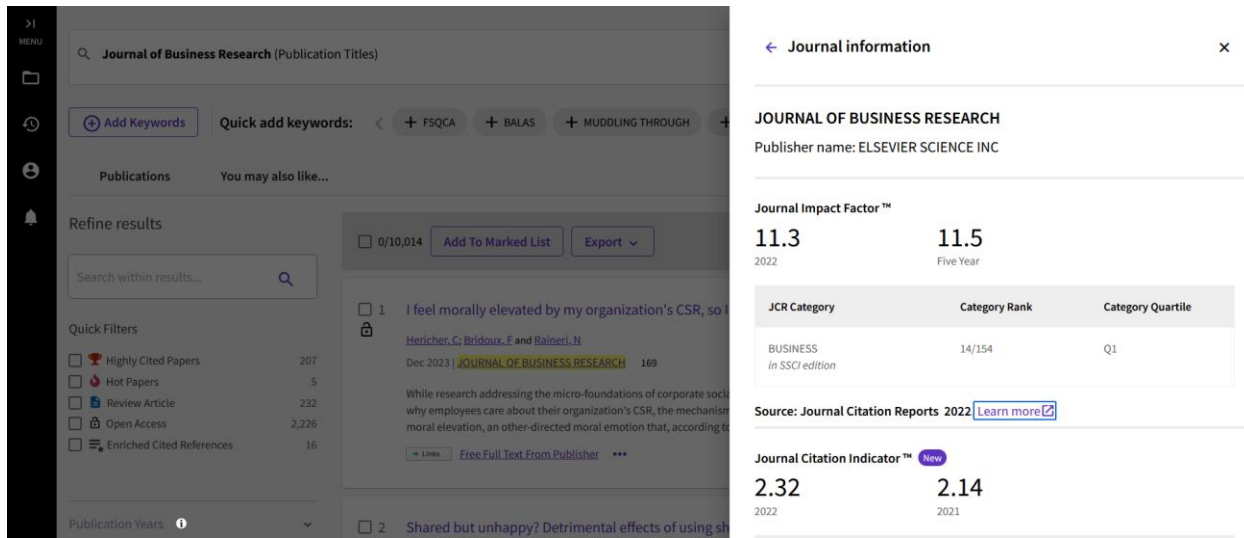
>I
MENU

Journal of Business Research (Publication Titles)

Add Keywords Quick add keywords: + FSQCA + BALAS + MUDDLING THROUGH +

Publications You may also like...

Refine results

Search within results...

Quick Filters

Highly Cited Papers 207
Hot Papers 5
Review Article 232
Open Access 2,226
Enriched Cited References 16

Publication Years

0/10,014 Add To Marked List Export

1 I feel morally elevated by my organization's CSR, so I

Hericher, C; Bridoux, F and Raineri, N

Dec 2023 | JOURNAL OF BUSINESS RESEARCH 169

While research addressing the micro-foundations of corporate soci why employees care about their organization's CSR, the mechanism moral elevation, an other-directed moral emotion that, according t

+ Links Free Full Text From Publisher •••

2 Shared but unhappy? Detrimental effects of using sh

← Journal information ×

JOURNAL OF BUSINESS RESEARCH

Publisher name: ELSEVIER SCIENCE INC

Journal Impact Factor ™

11.3
2022

11.5
Five Year

| JCR Category | Category Rank | Category Quartile |
|---|---|---|
| BUSINESS in SSCI edition | 14/154 | Q1 |

Source: Journal Citation Reports 2022 Learn more

Journal Citation Indicator ™ New

2.32
2022

2.14
2021